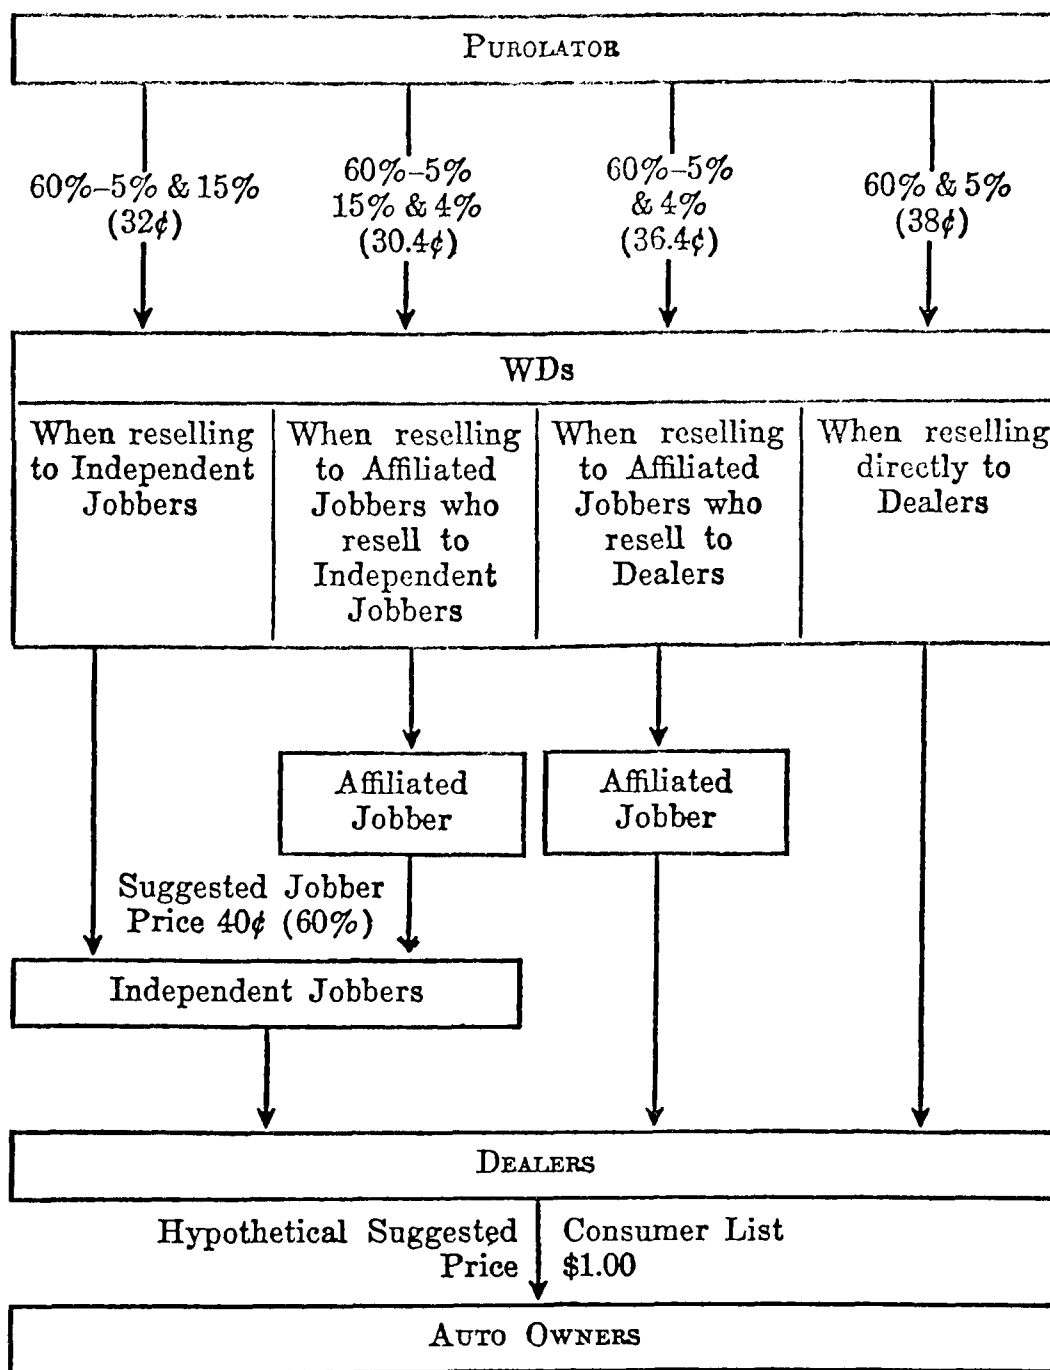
PUROLATOR

60%–5% & 15%
(32¢)

60%–5%
15% & 4%
(30.4¢)

60%–5%
& 4%
(36.4¢)

60% & 5%
(38¢)

WDs

| When reselling to Independent Jobbers | When reselling to Affiliated Jobbers who resell to Independent Jobbers | When reselling to Affiliated Jobbers who resell to Dealers | When reselling directly to Dealers |
|---|---|---|---|

Affiliated Jobber

Affiliated Jobber

Suggested Jobber Price 40¢ (60%)

Independent Jobbers

DEALERS

Hypothetical Suggested Price

Consumer List $1.00

AUTO OWNERS